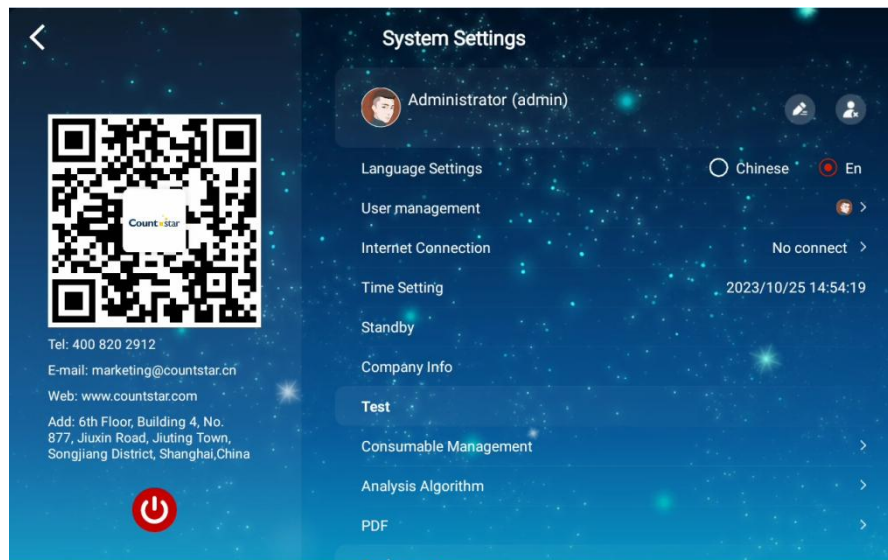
Countstar

Tel: 400 820 2912

E-mail: marketing@countstar.cn

Web: www.countstar.com

Add: 6th Floor, Building 4, No. 877, Jiuxin Road, Jiuting Town, Songjiang District, Shanghai,China

System Settings

Administrator (admin)

Language Settings
Chinese
En

User management

Internet Connection
No connect

Time Setting
2023/10/25 14:54:19

Standby

Company Info

Test

Consumable Management

Analysis Algorithm

PDF